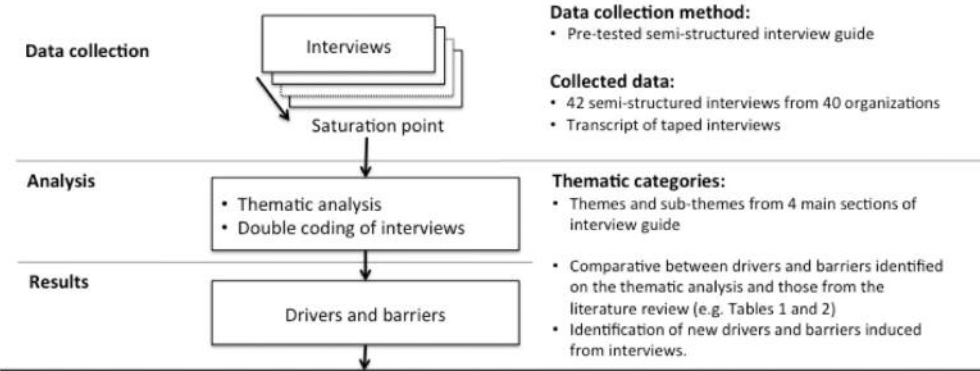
Data collection

Interviews

Saturation point

Data collection method:
• Pre-tested semi-structured interview guide

Collected data:
• 42 semi-structured interviews from 40 organizations
• Transcript of taped interviews

Analysis

• Thematic analysis
• Double coding of interviews

Thematic categories:
• Themes and sub-themes from 4 main sections of interview guide

Results

Drivers and barriers

• Comparative between drivers and barriers identified on the thematic analysis and those from the literature review (e.g. Tables 1 and 2)
• Identification of new drivers and barriers induced from interviews.